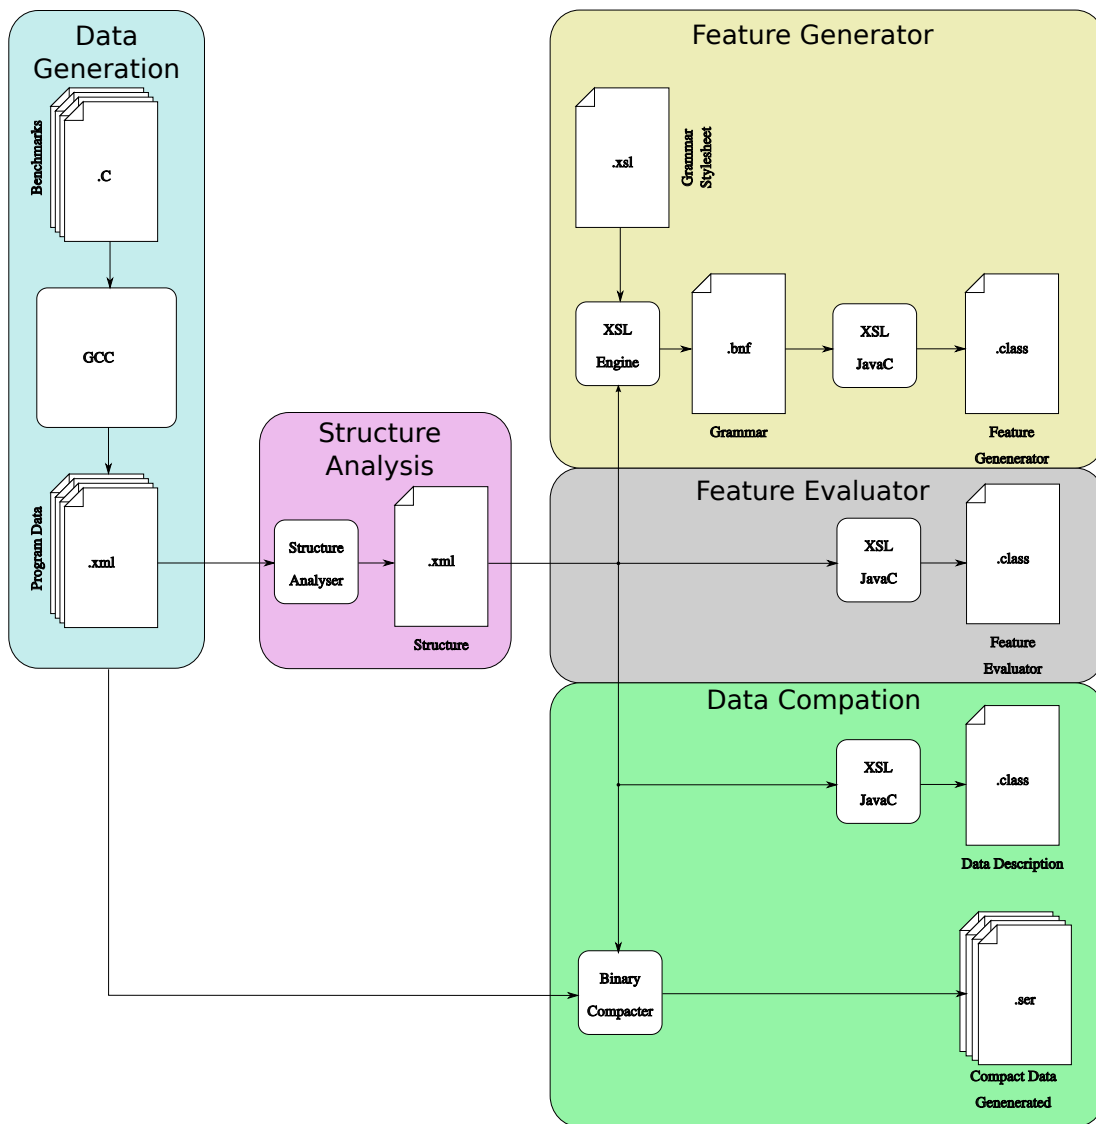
Data Generation

Benchmarks

.C

GCC

Program Data

.xml

Structure Analysis

Structure Analyser

.xml

Structure

Feature Generator

.xsl

Grammar Stylesheet

XSL Engine

.bnf

Grammar

XSL JavaC

.class

Feature Genenerator

Feature Evaluator

XSL JavaC

.class

Feature Evaluator

Data Compation

XSL JavaC

.class

Data Description

Binary Compacter

.ser

Compact Data Genenerated